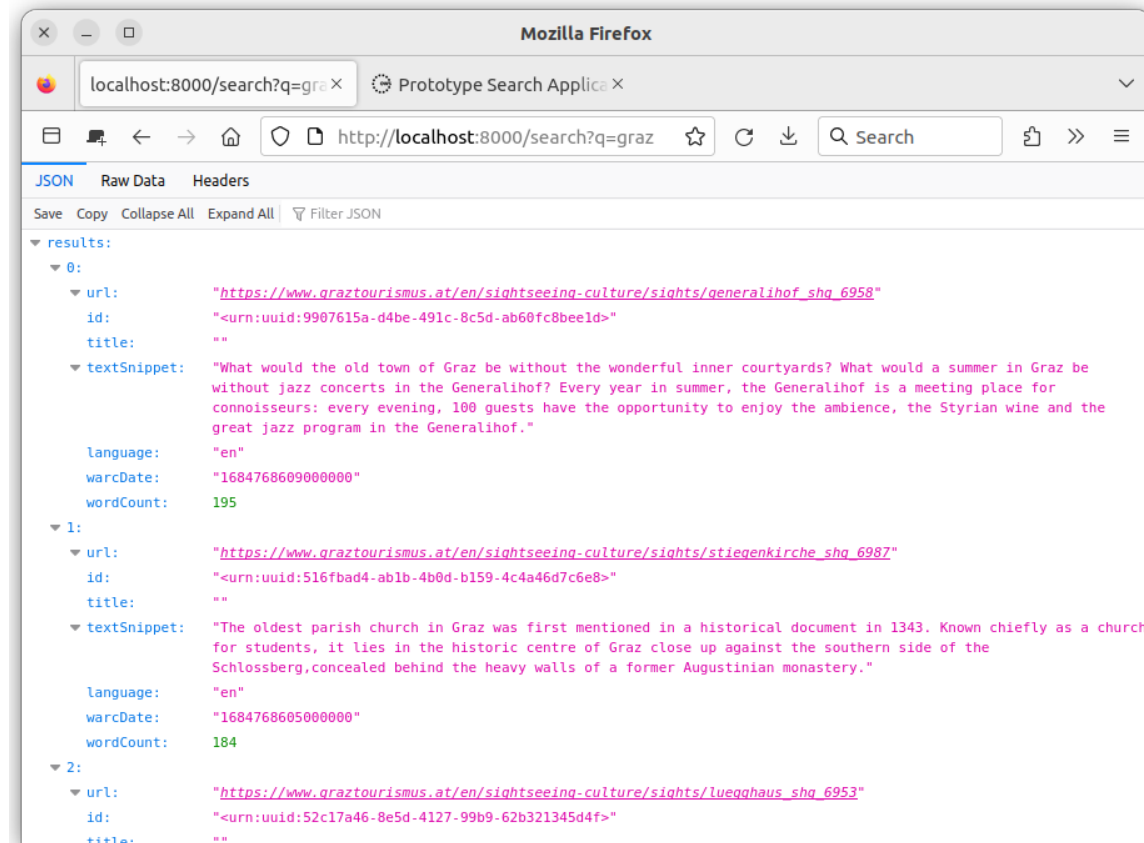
Mozilla Firefox

localhost:8000/search?q=gra ×
Prototype Search Applica ×

http://localhost:8000/search?q=graz
Search

JSON  Raw Data  Headers

Save  Copy  Collapse All  Expand All  Filter JSON

results:
0:
url: "https://www.graztourismus.at/en/sightseeing-culture/sights/generalihof_shg_6958"
id: "<urn:uuid:9907615a-d4be-491c-8c5d-ab60fc8bee1d>"
title: ""
textSnippet: "What would the old town of Graz be without the wonderful inner courtyards? What would a summer in Graz be without jazz concerts in the Generalihof? Every year in summer, the Generalihof is a meeting place for connoisseurs: every evening, 100 guests have the opportunity to enjoy the ambience, the Styrian wine and the great jazz program in the Generalihof."
language: "en"
warcDate: "1684768609000000"
wordCount: 195
1:
url: "https://www.graztourismus.at/en/sightseeing-culture/sights/stiegenkirche_shg_6987"
id: "<urn:uuid:516fbad4-ab1b-4b0d-b159-4c4a46d7c6e8>"
title: ""
textSnippet: "The oldest parish church in Graz was first mentioned in a historical document in 1343. Known chiefly as a church for students, it lies in the historic centre of Graz close up against the southern side of the Schlossberg,concealed behind the heavy walls of a former Augustinian monastery."
language: "en"
warcDate: "1684768605000000"
wordCount: 184
2:
url: "https://www.graztourismus.at/en/sightseeing-culture/sights/luegghaus_shg_6953"
id: "<urn:uuid:52c17a46-8e5d-4127-99b9-62b321345d4f>"
title: ""